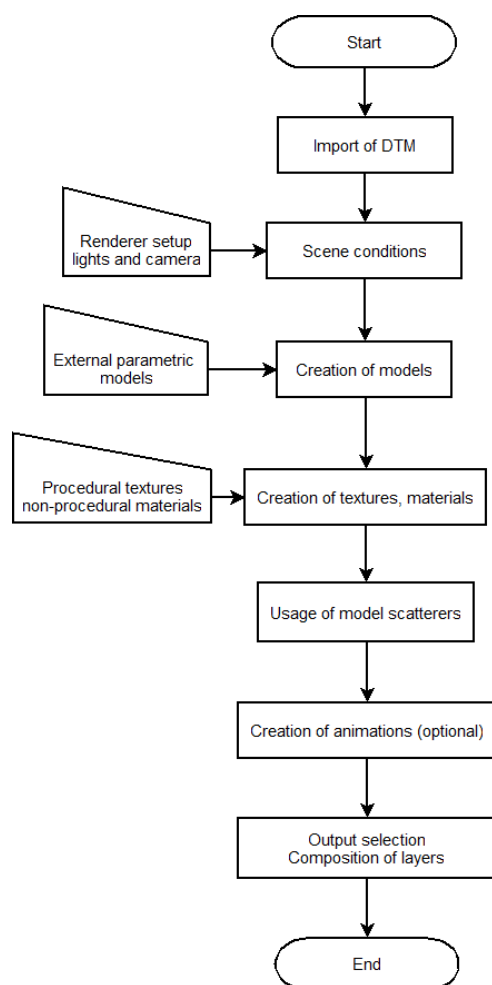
Start

Import of DTM

Renderer setup
lights and camera

Scene conditions

External parametric
models

Creation of models

Procedural textures
non-procedural materials

Creation of textures, materials

Usage of model scatterers

Creation of animations (optional)

Output selection
Composition of layers

End